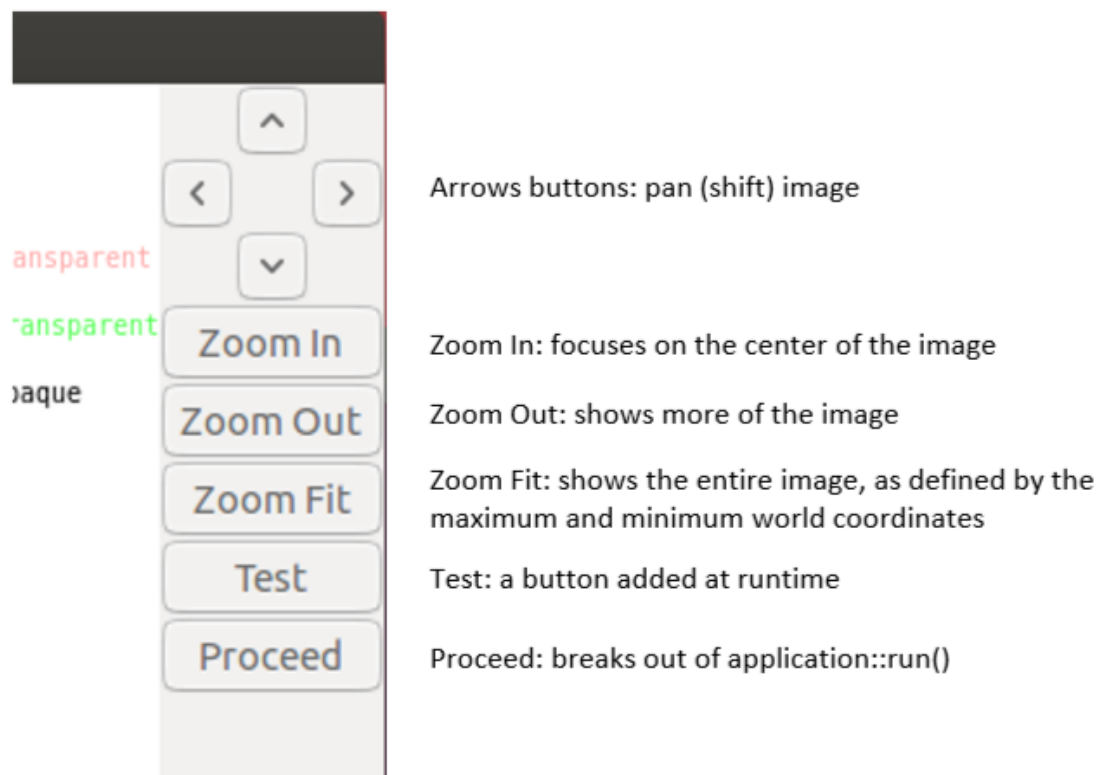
ansparent

ransparent

paque

^

<

>

v

Zoom In

Zoom Out

Zoom Fit

Test

Proceed

Arrows buttons: pan (shift) image

Zoom In: focuses on the center of the image

Zoom Out: shows more of the image

Zoom Fit: shows the entire image, as defined by the maximum and minimum world coordinates

Test: a button added at runtime

Proceed: breaks out of application::run()